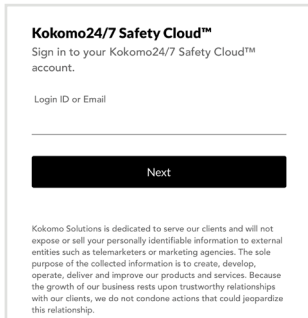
Kokomo24/7 Safety Cloud™

Sign in to your Kokomo24/7 Safety Cloud™ account.

Login ID or Email

Next

Kokomo Solutions is dedicated to serve our clients and will not expose or sell your personally identifiable information to external entities such as telemarketers or marketing agencies. The sole purpose of the collected information is to create, develop, operate, deliver and improve our products and services. Because the growth of our business rests upon trustworthy relationships with our clients, we do not condone actions that could jeopardize this relationship.